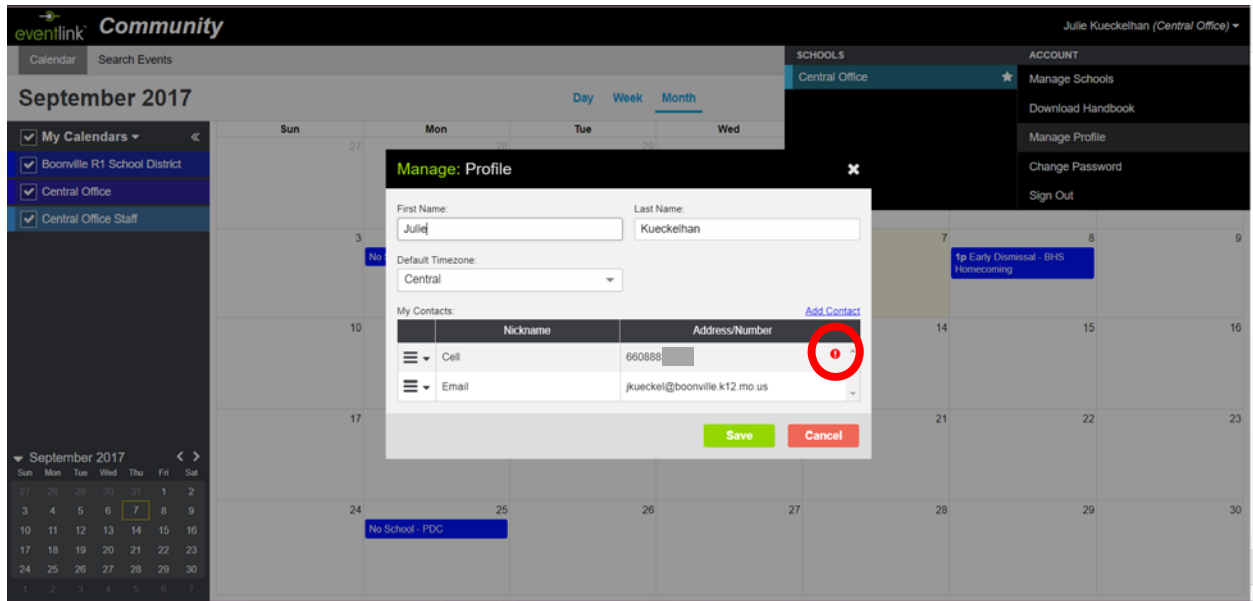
eventlink Community

Julie Kueckelhan (Central Office)

Calendar Search Events

September 2017

Day Week Month

SCHOOLS
Central Office

ACCOUNT
Manage Schools
Download Handbook
Manage Profile
Change Password
Sign Out

My Calendars
Boonville R1 School District
Central Office
Central Office Staff

| Sun | Mon | Tue | Wed |
|---|---|---|---|

27 28 29
3 No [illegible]
7 8 9
1p Early Dismissal - BHS Homecoming
10 14 15 16
17 21 22 23
24 25 26 27 28 29 30
No School - PDC

Manage: Profile

First Name:
Julie
Last Name:
Kueckelhan
Default Timezone:
Central
My Contacts:
Add Contact

| | Nickname | Address/Number |
|---|---|---|
| | Cell | 660888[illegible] |
| | Email | jkueckel@boonville.k12.mo.us |

Save Cancel

September 2017

| Sun | Mon | Tue | Wed | Thu | Fri | Sat |
|---|---|---|---|---|---|---|
| 27 | 28 | 29 | 30 | 31 | 1 | 2 |
| 3 | 4 | 5 | 6 | 7 | 8 | 9 |
| 10 | 11 | 12 | 13 | 14 | 15 | 16 |
| 17 | 18 | 19 | 20 | 21 | 22 | 23 |
| 24 | 25 | 26 | 27 | 28 | 29 | 30 |
| 1 | 2 | 3 | 4 | 5 | 6 | 7 |